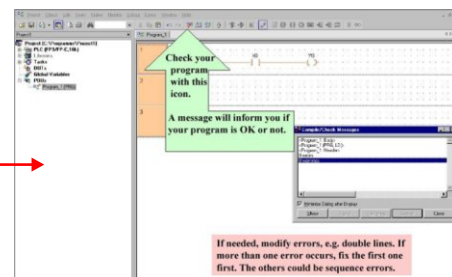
Check your program with this icon.

A message will inform you if your program is OK or not.

Compile/Check Messages

If needed, modify errors, e.g. double lines. If more than one error occurs, fix the first one first. The others could be sequence errors.